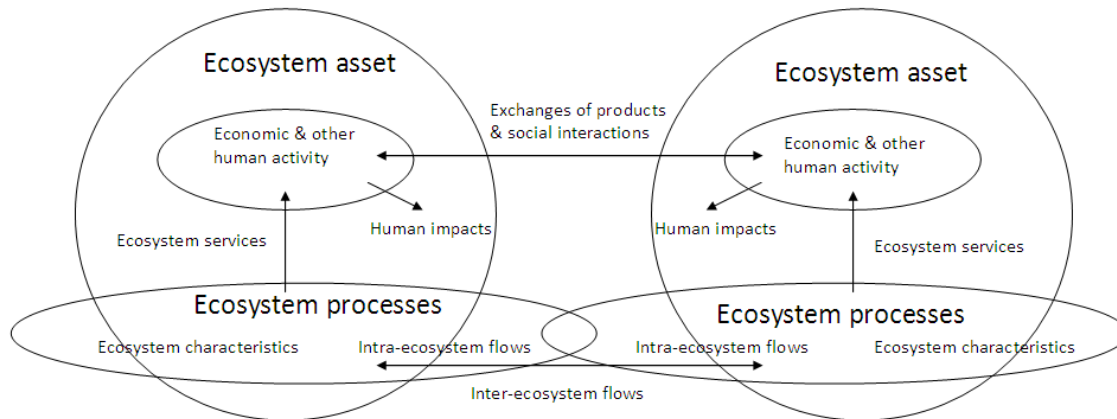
Ecosystem asset

Economic & other human activity

Human impacts

Ecosystem services

Ecosystem processes

Ecosystem characteristics

Intra-ecosystem flows

Exchanges of products & social interactions

Ecosystem asset

Economic & other human activity

Human impacts

Ecosystem services

Ecosystem processes

Intra-ecosystem flows

Ecosystem characteristics

Inter-ecosystem flows